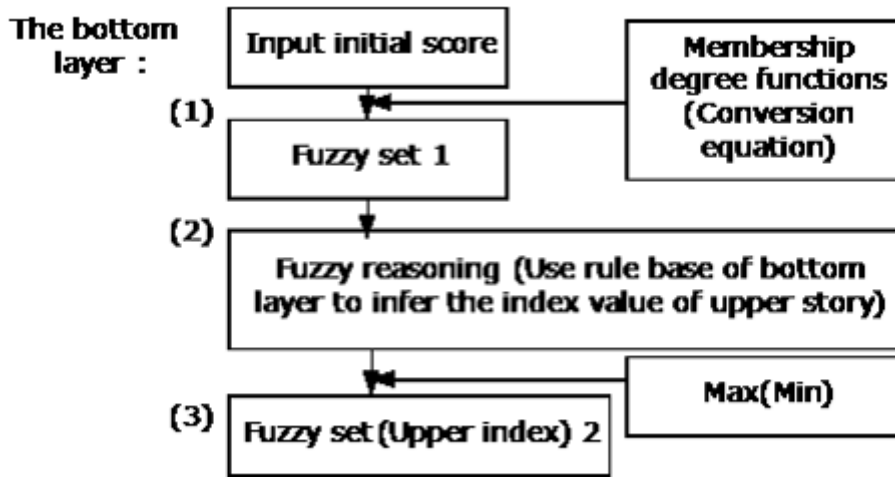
The bottom layer :

Input initial score

Membership degree functions (Conversion equation)

(1)

Fuzzy set 1

(2)

Fuzzy reasoning (Use rule base of bottom layer to infer the index value of upper story)

Max(Min)

(3)

Fuzzy set (Upper index) 2